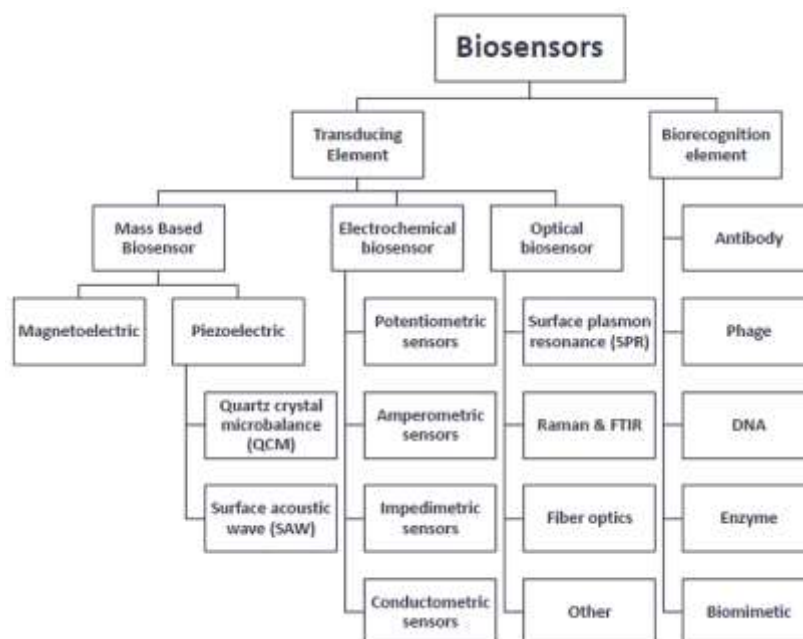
Biosensors

Transducing Element

Biorecognition element

Mass Based Biosensor

Electrochemical biosensor

Optical biosensor

Magnetoelectric

Piezoelectric

Quartz crystal microbalance (QCM)

Surface acoustic wave (SAW)

Potentiometric sensors

Amperometric sensors

Impedimetric sensors

Conductometric sensors

Surface plasmon resonance (SPR)

Raman & FTIR

Fiber optics

Other

Antibody

Phage

DNA

Enzyme

Biomimetic